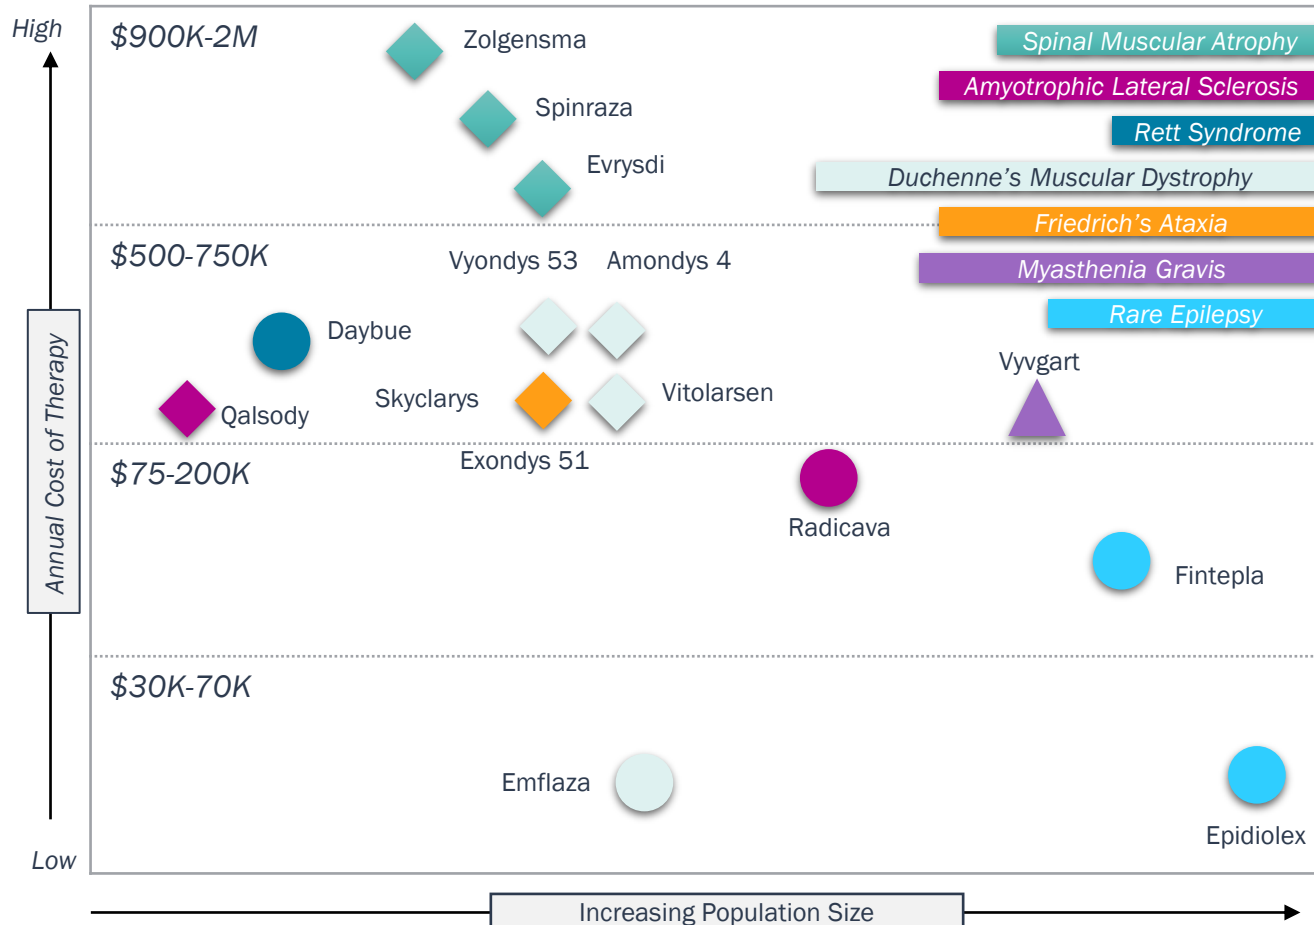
High

Annual Cost of Therapy

Low

$900K-2M

Zolgensma

Spinraza

Evrysdi

Spinal Muscular Atrophy

Amyotrophic Lateral Sclerosis

Rett Syndrome

Duchenne's Muscular Dystrophy

Friedrich's Ataxia

Myasthenia Gravis

Rare Epilepsy

$500-750K

Vyondys 53

Amondys 4

Daybue

Skyclarys

Vitolarsen

Vyvgart

Qalsody

Exondys 51

$75-200K

Radicava

Fintepla

$30K-70K

Emflaza

Epidiolex

Increasing Population Size